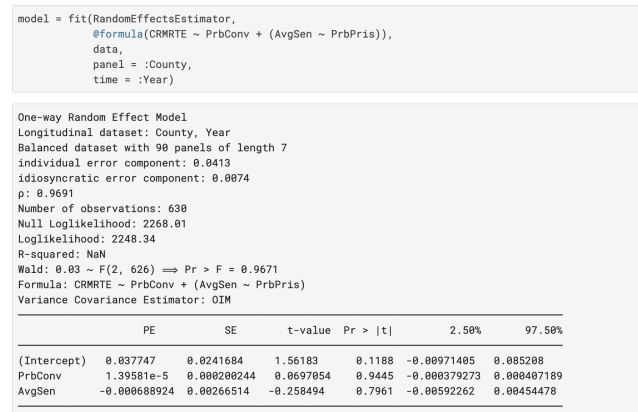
model = fit(RandomEffectsEstimator,
            @formula(CRMRTE ~ PrbConv + (AvgSen ~ PrbPris)),
            data,
            panel = :County,
            time = :Year)

One-way Random Effect Model
Longitudinal dataset: County, Year
Balanced dataset with 90 panels of length 7
individual error component: 0.0413
idiosyncratic error component: 0.0074
ρ: 0.9691
Number of observations: 630
Null Loglikelihood: 2268.01
Loglikelihood: 2248.34
R-squared: NaN
Wald: 0.03 ~ F(2, 626) ⟹ Pr > F = 0.9671
Formula: CRMRTE ~ PrbConv + (AvgSen ~ PrbPris)
Variance Covariance Estimator: OIM

| | PE | SE | t-value | Pr > \|t\| | 2.50% | 97.50% |
|---|---|---|---|---|---|---|
| (Intercept) | 0.037747 | 0.0241684 | 1.56183 | 0.1188 | -0.00971405 | 0.085208 |
| PrbConv | 1.39581e-5 | 0.000200244 | 0.0697054 | 0.9445 | -0.000379273 | 0.000407189 |
| AvgSen | -0.000688924 | 0.00266514 | -0.258494 | 0.7961 | -0.00592262 | 0.00454478 |